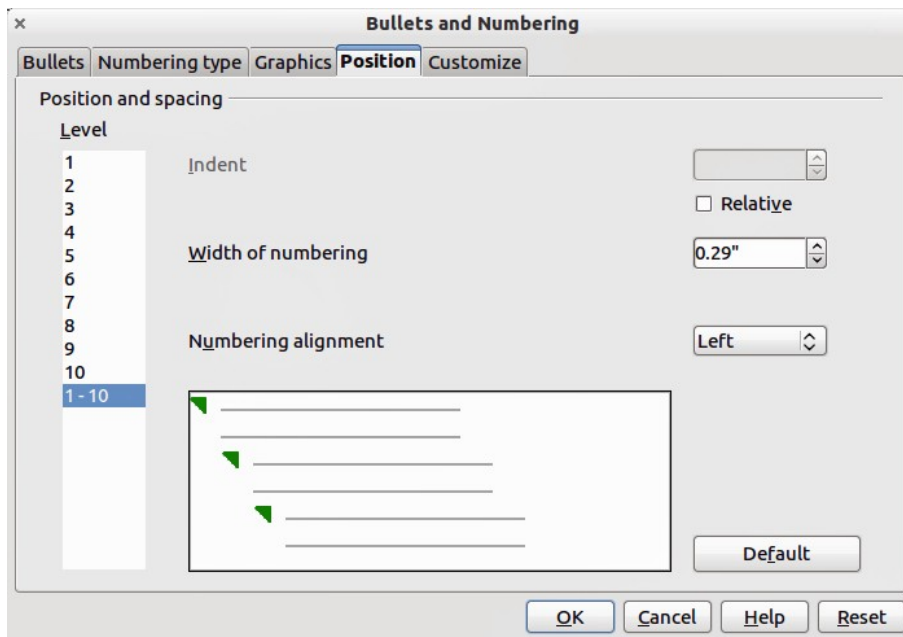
×

Bullets and Numbering

Bullets | Numbering type | Graphics | Position | Customize

Position and spacing

Level

1
2
3
4
5
6
7
8
9
10
1 - 10

Indent

Relative

Width of numbering

0.29"

Numbering alignment

Left

Default

OK
Cancel
Help
Reset